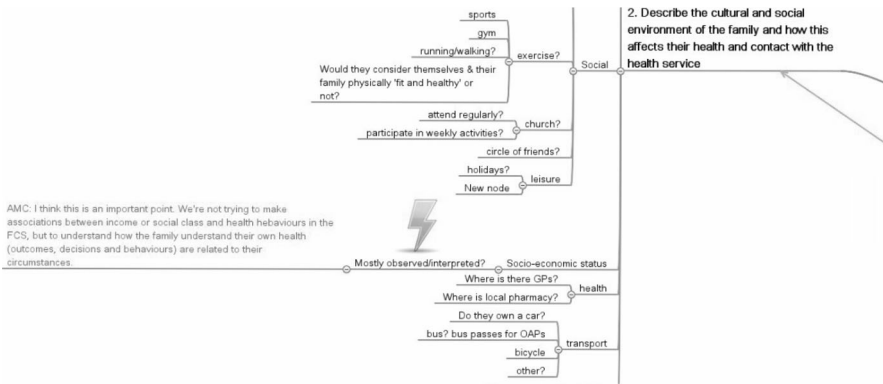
2. Describe the cultural and social environment of the family and how this affects their health and contact with the health service

sports
gym
running/walking?
Would they consider themselves & their family physically 'fit and healthy' or not?
exercise?
Social

attend regularly?
participate in weekly activities?
church?
circle of friends?
holidays?
New node
leisure

AMC: I think this is an important point. We're not trying to make associations between income or social class and health hebaviours in the FCS, but to understand how the family understand their own health (outcomes, decisions and behaviours) are related to their circumstances.

Mostly observed/interpreted?
Socio-economic status

Where is there GPs?
Where is local pharmacy?
health

Do they own a car?
bus? bus passes for OAPs
bicycle
other?
transport